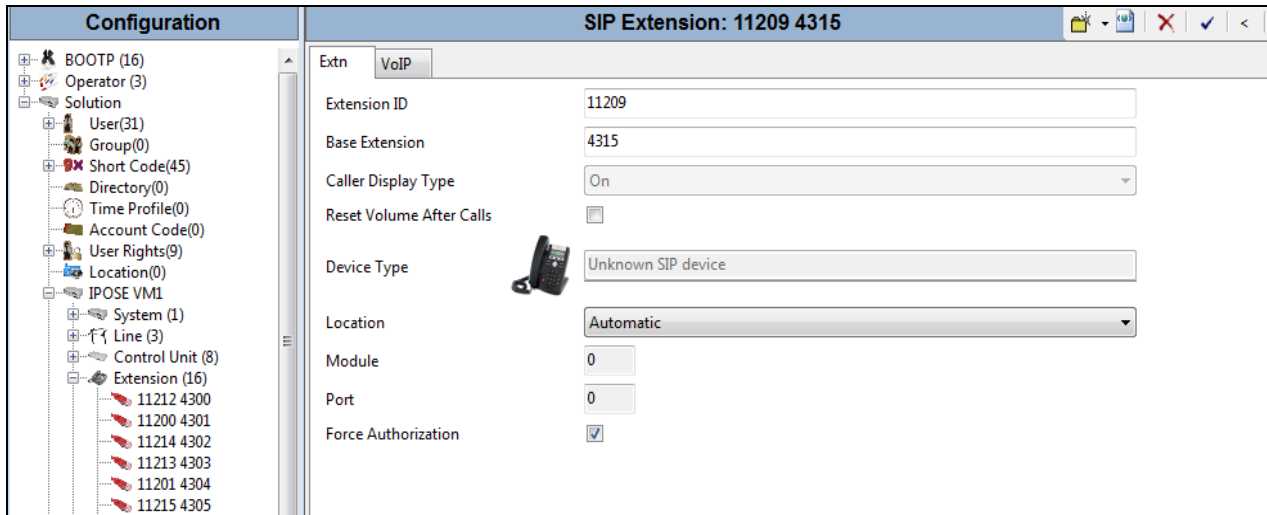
Configuration

BOOTP (16)
Operator (3)
Solution
User(31)
Group(0)
Short Code(45)
Directory(0)
Time Profile(0)
Account Code(0)
User Rights(9)
Location(0)
IPOSE VM1
System (1)
Line (3)
Control Unit (8)
Extension (16)
11212 4300
11200 4301
11214 4302
11213 4303
11201 4304
11215 4305

SIP Extension: 11209 4315

Extn
VoIP

Extension ID
11209
Base Extension
4315
Caller Display Type
On
Reset Volume After Calls
Device Type
Unknown SIP device
Location
Automatic
Module
0
Port
0
Force Authorization